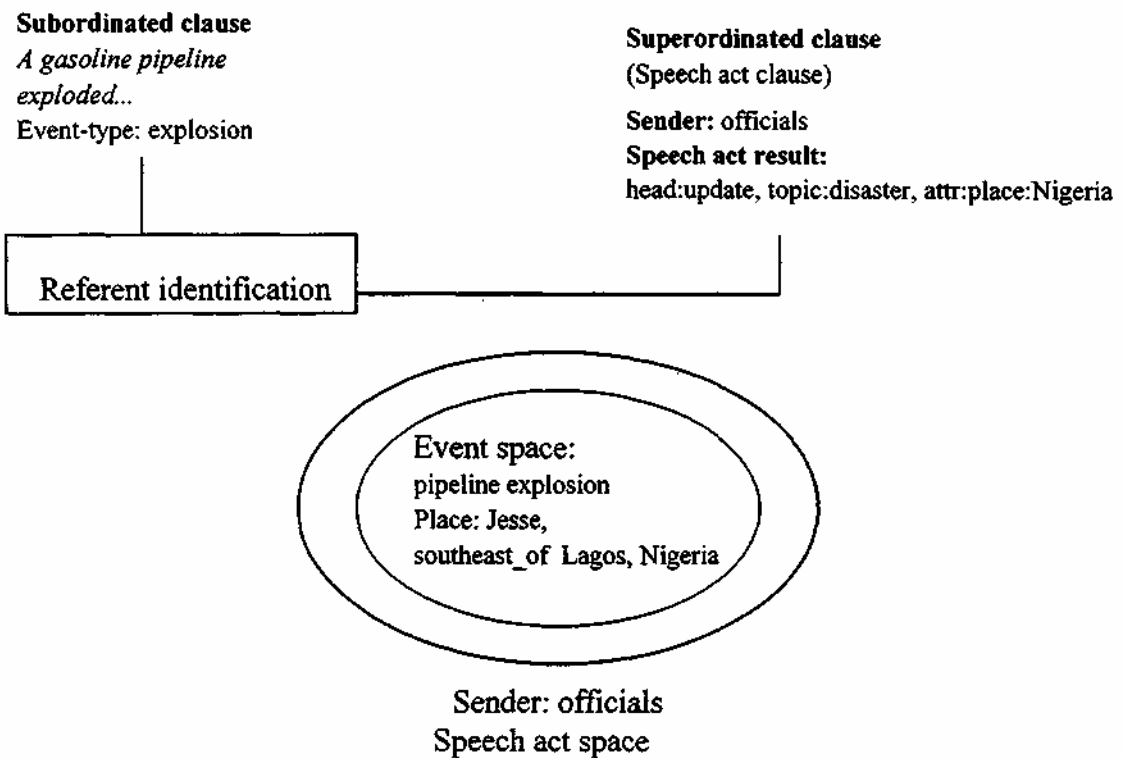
**Subordinated clause**
*A gasoline pipeline exploded...*
Event-type: explosion

**Superordinated clause**
(Speech act clause)

**Sender:** officials
**Speech act result:**
head:update, topic:disaster, attr:place:Nigeria

Referent identification

Event space:
pipeline explosion
Place: Jesse,
southeast_of Lagos, Nigeria

Sender: officials
Speech act space